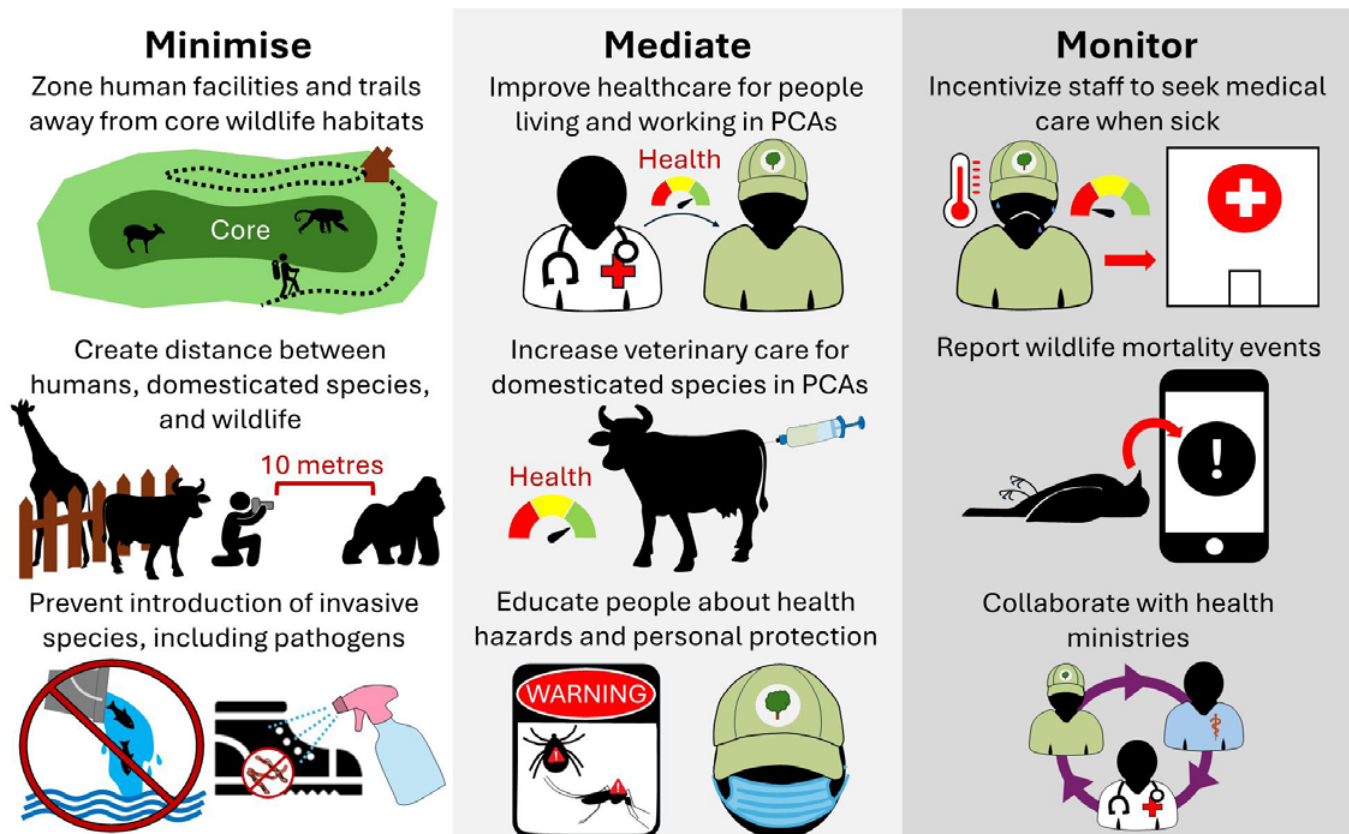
Minimise

Zone human facilities and trails away from core wildlife habitats

Core

Create distance between humans, domesticated species, and wildlife

10 metres

Prevent introduction of invasive species, including pathogens

Mediate

Improve healthcare for people living and working in PCAs

Health

Increase veterinary care for domesticated species in PCAs

Health

Educate people about health hazards and personal protection

WARNING

Monitor

Incentivize staff to seek medical care when sick

Report wildlife mortality events

!

Collaborate with health ministries